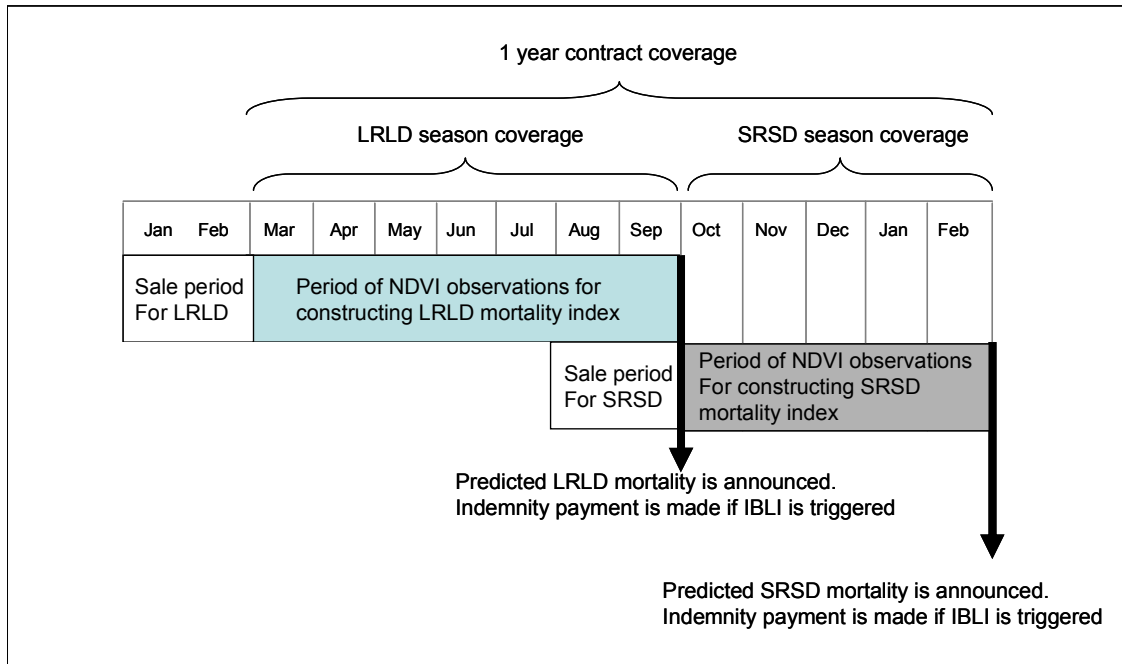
1 year contract coverage

LRLD season coverage

SRSD season coverage

| Jan | Feb | Mar | Apr | May | Jun | Jul | Aug | Sep | Oct | Nov | Dec | Jan | Feb |
|---|---|---|---|---|---|---|---|---|---|---|---|---|---|

Sale period For LRLD

Period of NDVI observations for constructing LRLD mortality index

Sale period For SRSD

Period of NDVI observations For constructing SRSD mortality index

Predicted LRLD mortality is announced. Indemnity payment is made if IBLI is triggered

Predicted SRSD mortality is announced. Indemnity payment is made if IBLI is triggered